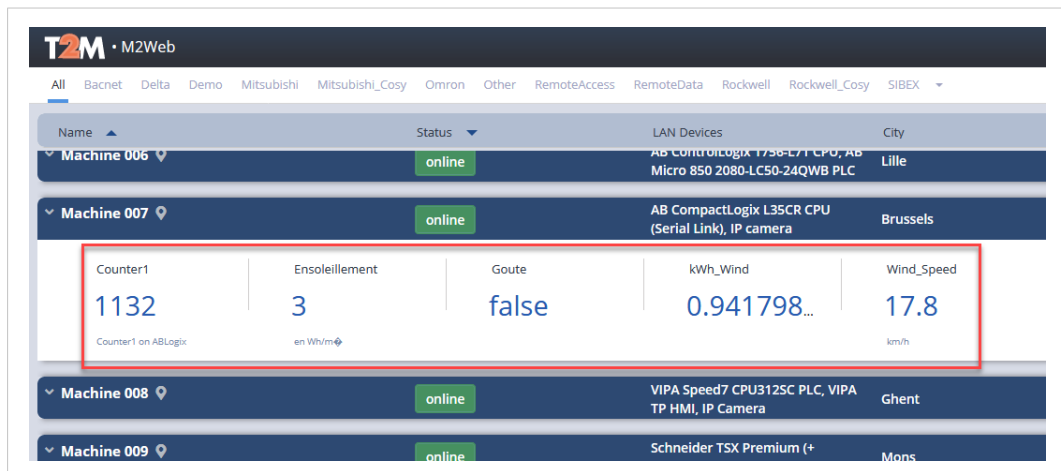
T2M • M2Web

All Bacnet Delta Demo Mitsubishi Mitsubishi_Cosy Omron Other RemoteAccess RemoteData Rockwell Rockwell_Cosy SIBEX

| Name | Status | LAN Devices | City |
|---|---|---|---|
| Machine 006 | online | AB ControlLogix 1756-L71 CPU, AB Micro 850 2080-LC50-24QWB PLC | Lille |
| Machine 007 | online | AB CompactLogix L35CR CPU (Serial Link), IP camera | Brussels |

Counter1
1132
Counter1 on ABLogix

Ensoleillement
3
en Wh/m�

Goute
false

kWh_Wind
0.941798...

Wind_Speed
17.8
km/h

| Name | Status | LAN Devices | City |
|---|---|---|---|
| Machine 008 | online | VIPA Speed7 CPU312SC PLC, VIPA TP HMI, IP Camera | Ghent |
| Machine 009 | online | Schneider TSX Premium (+ | Mons |